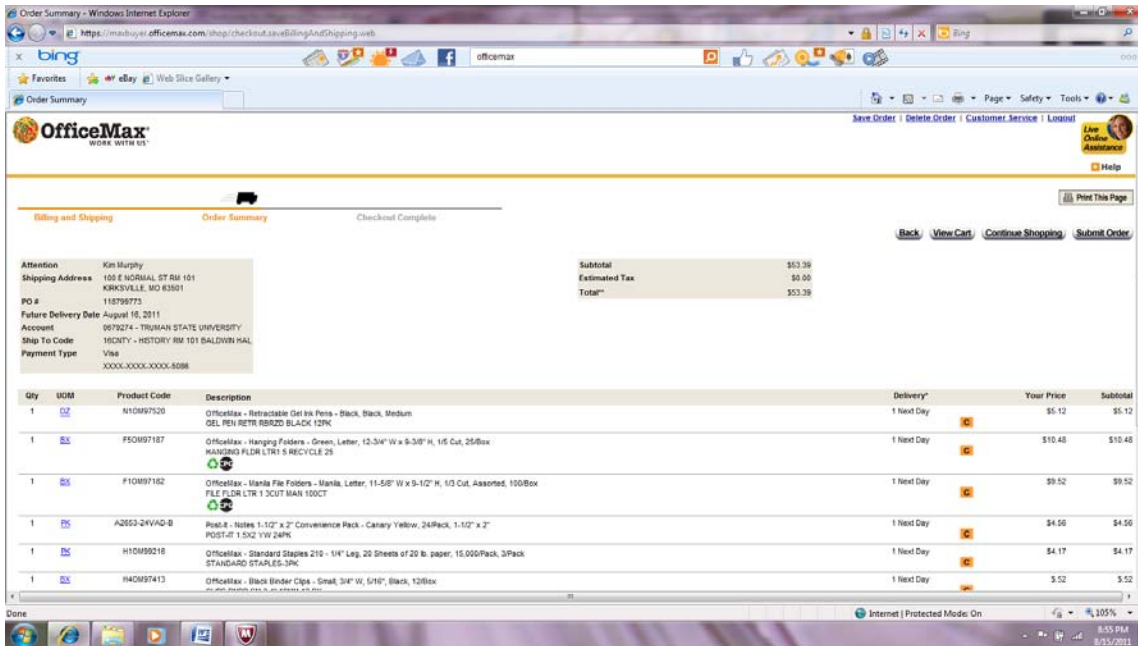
Order Summary - Windows Internet Explorer

https://maxbuyer.officemax.com/shop/checkout.saveBillingAndShipping.web

Bing

bing

officemax

Favorites

eBay

Web Slice Gallery

Order Summary

Page ▾ Safety ▾ Tools ▾

OfficeMax
WORK WITH US

Save Order | Delete Order | Customer Service | Logout

Live Online Assistance

Help

Print This Page

Billing and Shipping

Order Summary

Checkout Complete

Back

View Cart

Continue Shopping

Submit Order

|  |  |
|---|---|
| Attention | Kim Murphy |
| Shipping Address | 100 E NORMAL ST RM 101 KIRKSVILLE, MO 63501 |
| PO # | 118799773 |
| Future Delivery Date | August 16, 2011 |
| Account | 0679274 - TRUMAN STATE UNIVERSITY |
| Ship To Code | 16CNTY - HISTORY RM 101 BALDWIN HAL |
| Payment Type | Visa XXXX-XXXX-XXXX-5086 |

|  |  |
|---|---|
| Subtotal | $53.39 |
| Estimated Tax | $0.00 |
| Total** | $53.39 |

| Qty | UOM | Product Code | Description | Delivery* | | Your Price | Subtotal |
|---|---|---|---|---|---|---|---|
| 1 | DZ | N10M97520 | OfficeMax - Retractable Gel Ink Pens - Black, Black, Medium GEL PEN RETR RBRZD BLACK 12PK | 1 Next Day | C | $5.12 | $5.12 |
| 1 | BX | F5OM97187 | OfficeMax - Hanging Folders - Green, Letter, 12-3/4" W x 9-3/8" H, 1/5 Cut, 25/Box HANGING FLDR LTR1 5 RECYCLE 25 | 1 Next Day | C | $10.48 | $10.48 |
| 1 | BX | F1OM97182 | OfficeMax - Manila File Folders - Manila, Letter, 11-5/8" W x 9-1/2" H, 1/3 Cut, Assorted, 100/Box FILE FLDR LTR 1 3CUT MAN 100CT | 1 Next Day | C | $9.52 | $9.52 |
| 1 | PK | A2653-24VAD-B | Post-it - Notes 1-1/2" x 2" Convenience Pack - Canary Yellow, 24/Pack, 1-1/2" x 2" POST-IT 1.5X2 YW 24PK | 1 Next Day | C | $4.56 | $4.56 |
| 1 | PK | H1OM99218 | OfficeMax - Standard Staples 210 - 1/4" Leg, 20 Sheets of 20 lb. paper, 15,000/Pack, 3/Pack STANDARD STAPLES-3PK | 1 Next Day | C | $4.17 | $4.17 |
| 1 | BX | H4OM97413 | OfficeMax - Black Binder Clips - Small, 3/4" W, 5/16", Black, 12/Box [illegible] | 1 Next Day | | $.52 | $.52 |

Done

Internet | Protected Mode: On

105%

8:55 PM
8/15/2011